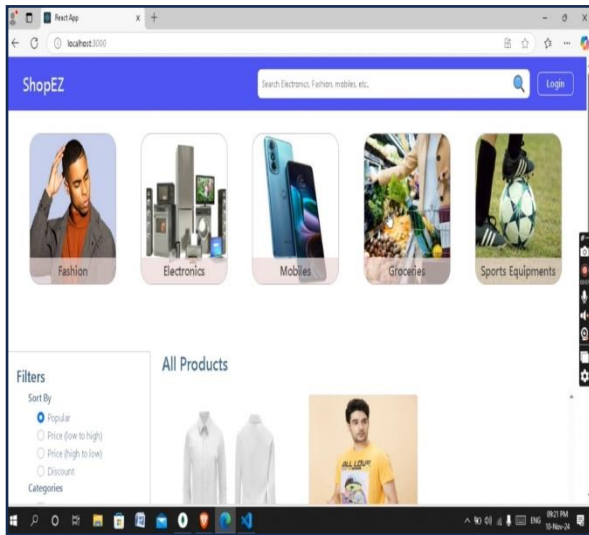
React App
localhost:3000

ShopEZ

Search Electronics, Fashion, mobiles, etc.

Login

Fashion

Electronics

Mobiles

Groceries

Sports Equipments

Filters

Sort By

Popular

Price (low to high)

Price (high to low)

Discount

Categories

All Products

ALL LOUD

ENG

09:21 PM
10-Nov-24